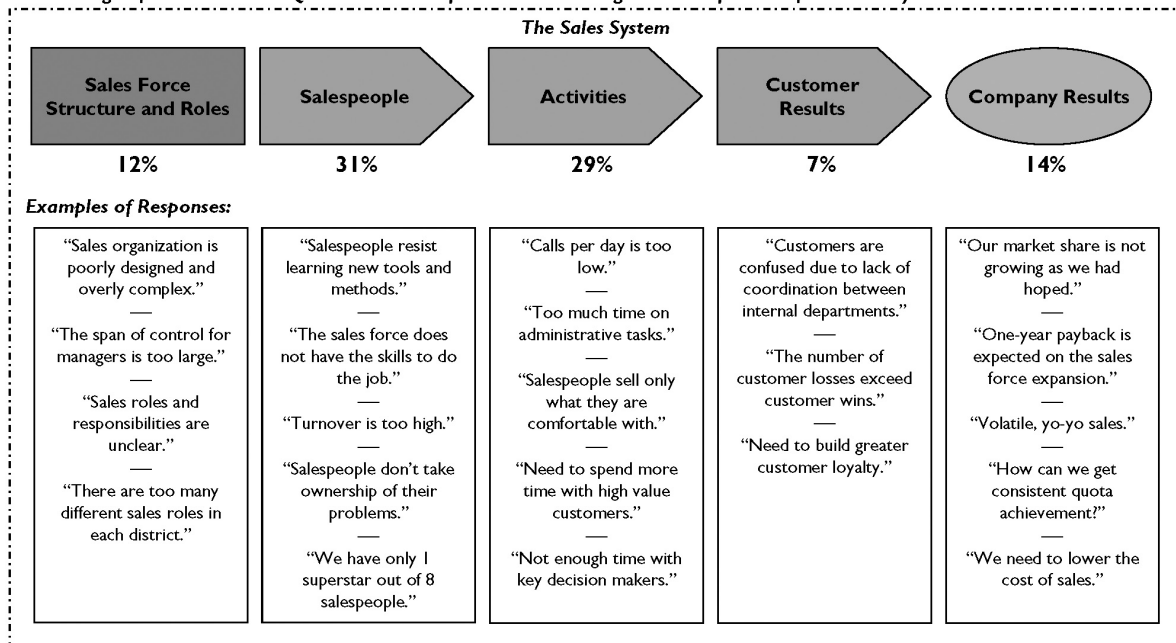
*The Sales System*

**Sales Force Structure and Roles** | **Salespeople** | **Activities** | **Customer Results** | **Company Results**

| 12% | 31% | 29% | 7% | 14% |
|---|---|---|---|---|

*Examples of Responses:*

"Sales organization is poorly designed and overly complex."
—
"The span of control for managers is too large."
—
"Sales roles and responsibilities are unclear."
—
"There are too many different sales roles in each district."

"Salespeople resist learning new tools and methods."
—
"The sales force does not have the skills to do the job."
—
"Turnover is too high."
—
"Salespeople don't take ownership of their problems."
—
"We have only 1 superstar out of 8 salespeople."

"Calls per day is too low."
—
"Too much time on administrative tasks."
—
"Salespeople sell only what they are comfortable with."
—
"Need to spend more time with high value customers."
—
"Not enough time with key decision makers."

"Customers are confused due to lack of coordination between internal departments."
—
"The number of customer losses exceed customer wins."
—
"Need to build greater customer loyalty."

"Our market share is not growing as we had hoped."
—
"One-year payback is expected on the sales force expansion."
—
"Volatile, yo-yo sales."
—
"How can we get consistent quota achievement?"
—
"We need to lower the cost of sales."